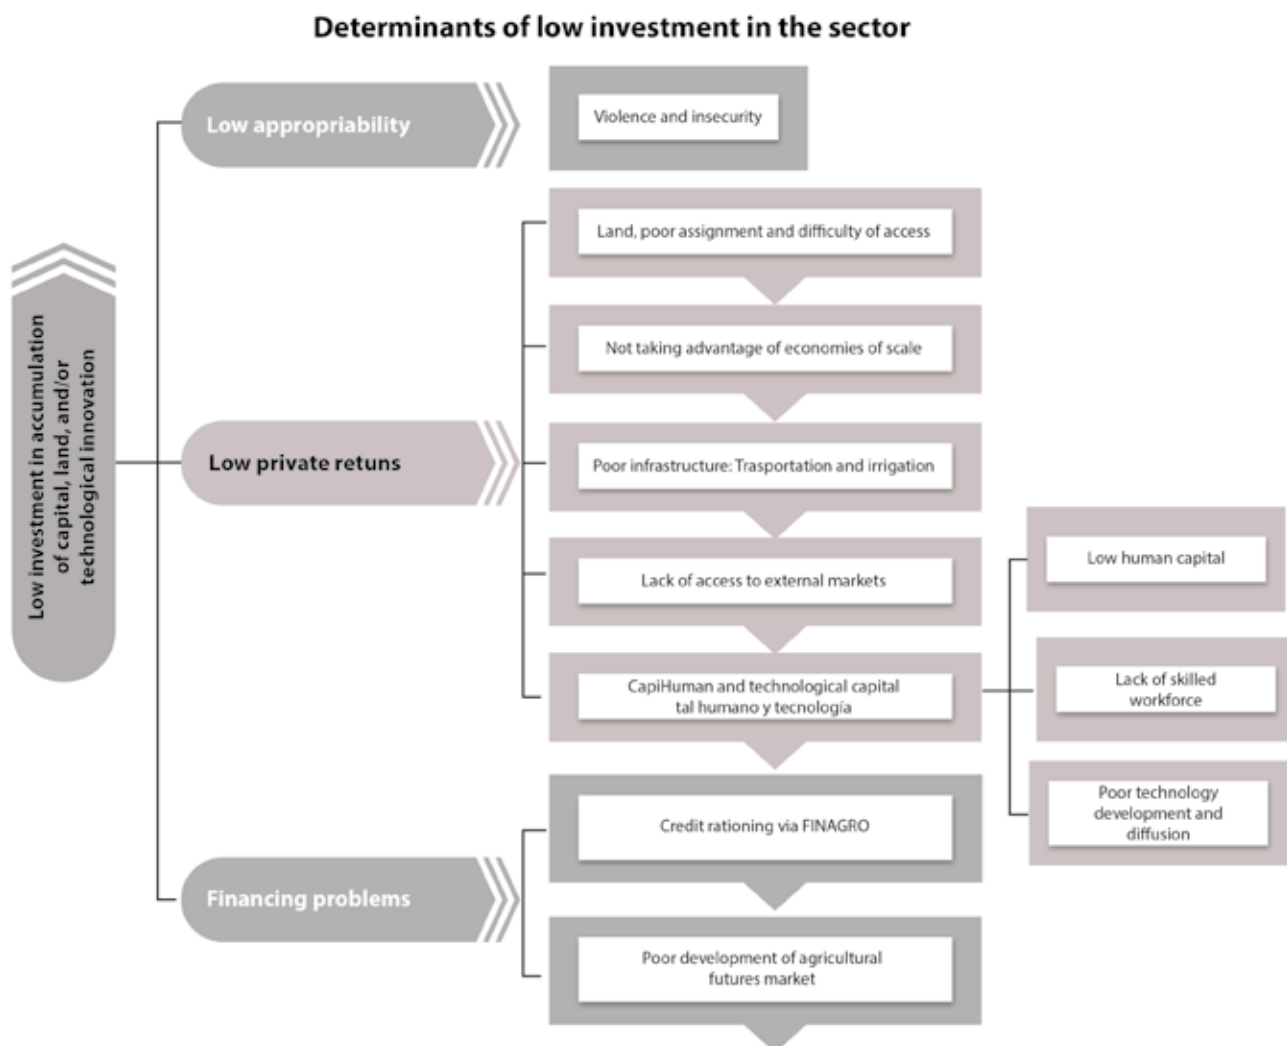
Determinants of low investment in the sector

Low investment in accumulation of capital, land, and/or technological innovation

Low appropriability

Violence and insecurity

Low private retuns

Land, poor assignment and difficulty of access

Not taking advantage of economies of scale

Poor infrastructure: Trasportation and irrigation

Lack of access to external markets

CapiHuman and technological capital tal humano y tecnología

Low human capital

Lack of skilled workforce

Poor technology development and diffusion

Financing problems

Credit rationing via FINAGRO

Poor development of agricultural futures market